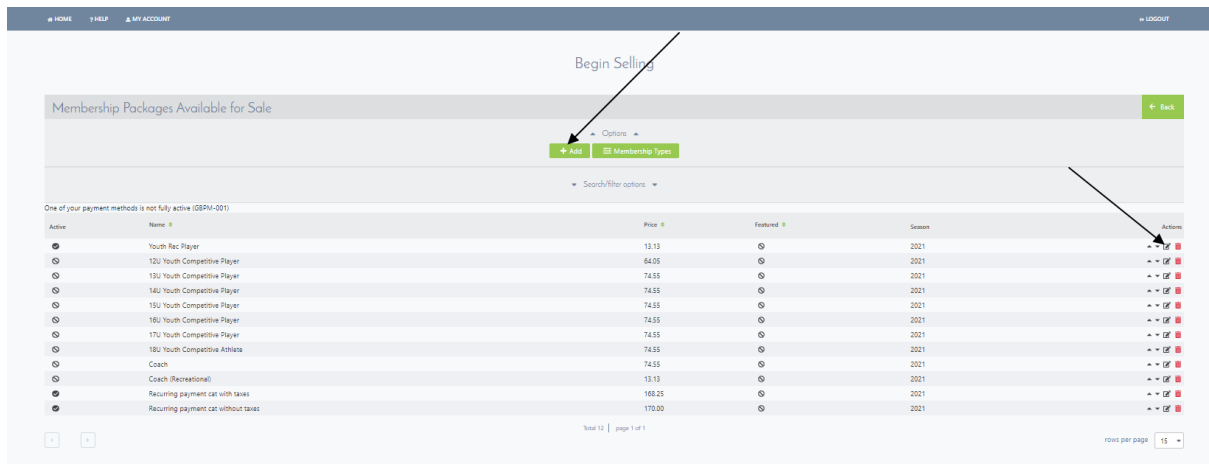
HOME ? HELP MY ACCOUNT LOGOUT

Begin Selling

Membership Packages Available for Sale

Back

Options

+ Add Membership Types

Search/filter options

One of your payment methods is not fully active (GBPM-001)

| Active | Name | Price | Featured | Season | Actions |
|---|---|---|---|---|---|
| | Youth Rec Player | 13.13 | | 2021 | |
| | 12U Youth Competitive Player | 64.05 | | 2021 | |
| | 13U Youth Competitive Player | 74.55 | | 2021 | |
| | 14U Youth Competitive Player | 74.55 | | 2021 | |
| | 15U Youth Competitive Player | 74.55 | | 2021 | |
| | 16U Youth Competitive Player | 74.55 | | 2021 | |
| | 17U Youth Competitive Player | 74.55 | | 2021 | |
| | 18U Youth Competitive Athlete | 74.55 | | 2021 | |
| | Coach | 74.55 | | 2021 | |
| | Coach (Recreational) | 13.13 | | 2021 | |
| | Recurring payment cat with taxes | 168.25 | | 2021 | |
| | Recurring payment cat without taxes | 170.00 | | 2021 | |

Total 12 | page 1 of 1

rows per page 15